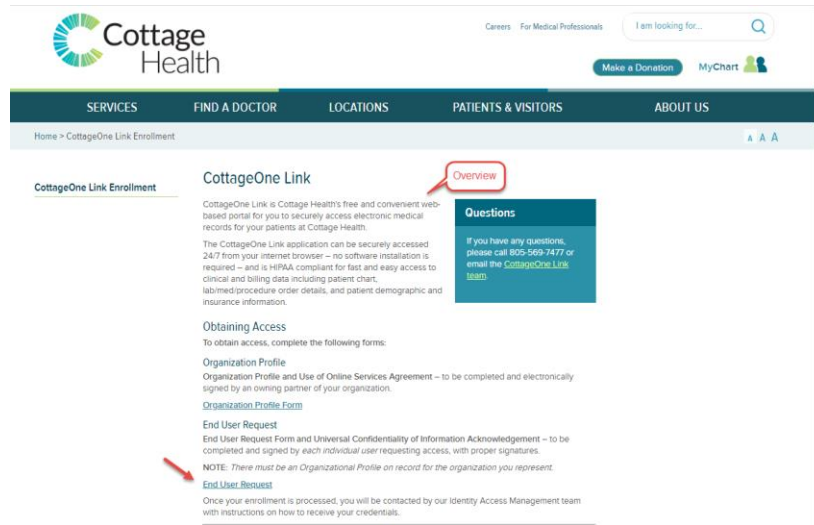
Cottage Health

Careers For Medical Professionals I am looking for...

Make a Donation MyChart

SERVICES FIND A DOCTOR LOCATIONS PATIENTS & VISITORS ABOUT US

Home > CottageOne Link Enrollment

A A A

CottageOne Link Enrollment

CottageOne Link

Overview

CottageOne Link is Cottage Health's free and convenient web-based portal for you to securely access electronic medical records for your patients at Cottage Health.

The CottageOne Link application can be securely accessed 24/7 from your internet browser – no software installation is required – and is HIPAA compliant for fast and easy access to clinical and billing data including patient chart, lab/med/procedure order details, and patient demographic and insurance information.

Questions

If you have any questions, please call 805-569-7477 or email the CottageOne Link team.

Obtaining Access

To obtain access, complete the following forms:

Organization Profile

Organization Profile and Use of Online Services Agreement – to be completed and electronically signed by an owning partner of your organization.

Organization Profile Form

End User Request

End User Request Form and Universal Confidentiality of Information Acknowledgement – to be completed and signed by each individual user requesting access, with proper signatures.

NOTE: There must be an Organizational Profile on record for the organization you represent.

End User Request

Once your enrollment is processed, you will be contacted by our Identity Access Management team with instructions on how to receive your credentials.